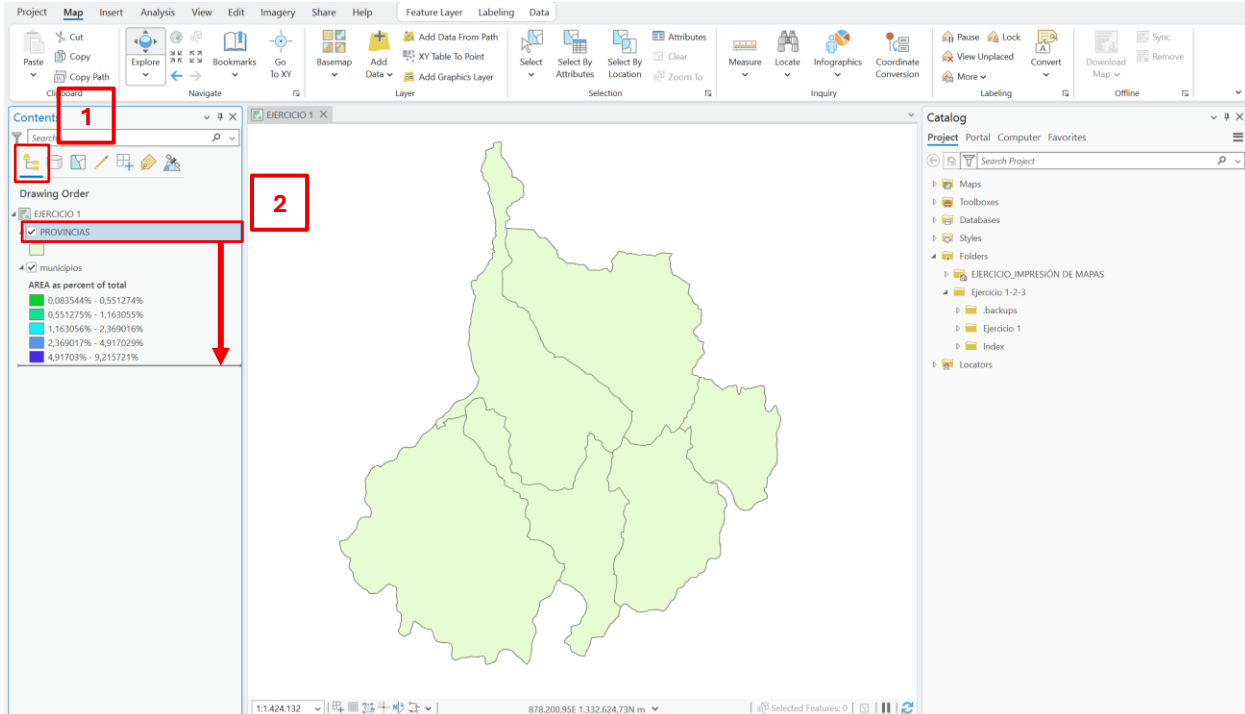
Project Map Insert Analysis View Edit Imagery Share Help Feature Layer Labeling Data

Paste Cut Copy Copy Path Clipboard
Explore Bookmarks Go To XY Navigate
Basemap Add Data Add Data From Path XY Table To Point Add Graphics Layer Layer
Select Select By Attributes Select By Location Attributes Clear Zoom To Selection
Measure Locate Infographics Coordinate Conversion Inquiry
Pause Lock View Unplaced More Convert Labeling
Download Map Sync Remove Offline

Contents
Search
1
2
Drawing Order
EJERCICIO 1
PROVINCIAS
municipios
AREA as percent of total
0,083544% - 0,551274%
0,551275% - 1,163055%
1,163056% - 2,369016%
2,369017% - 4,917029%
4,91703% - 9,215721%

EJERCICIO 1

Catalog
Project Portal Computer Favorites
Search Project
Maps
Toolboxes
Databases
Styles
Folders
EJERCICIO_IMPRESIÓN DE MAPAS
Ejercicio 1-2-3
.backups
Ejercicio 1
Index
Locators

1:1.424.132
878.200,95E 1.332.624,73N m
Selected Features: 0